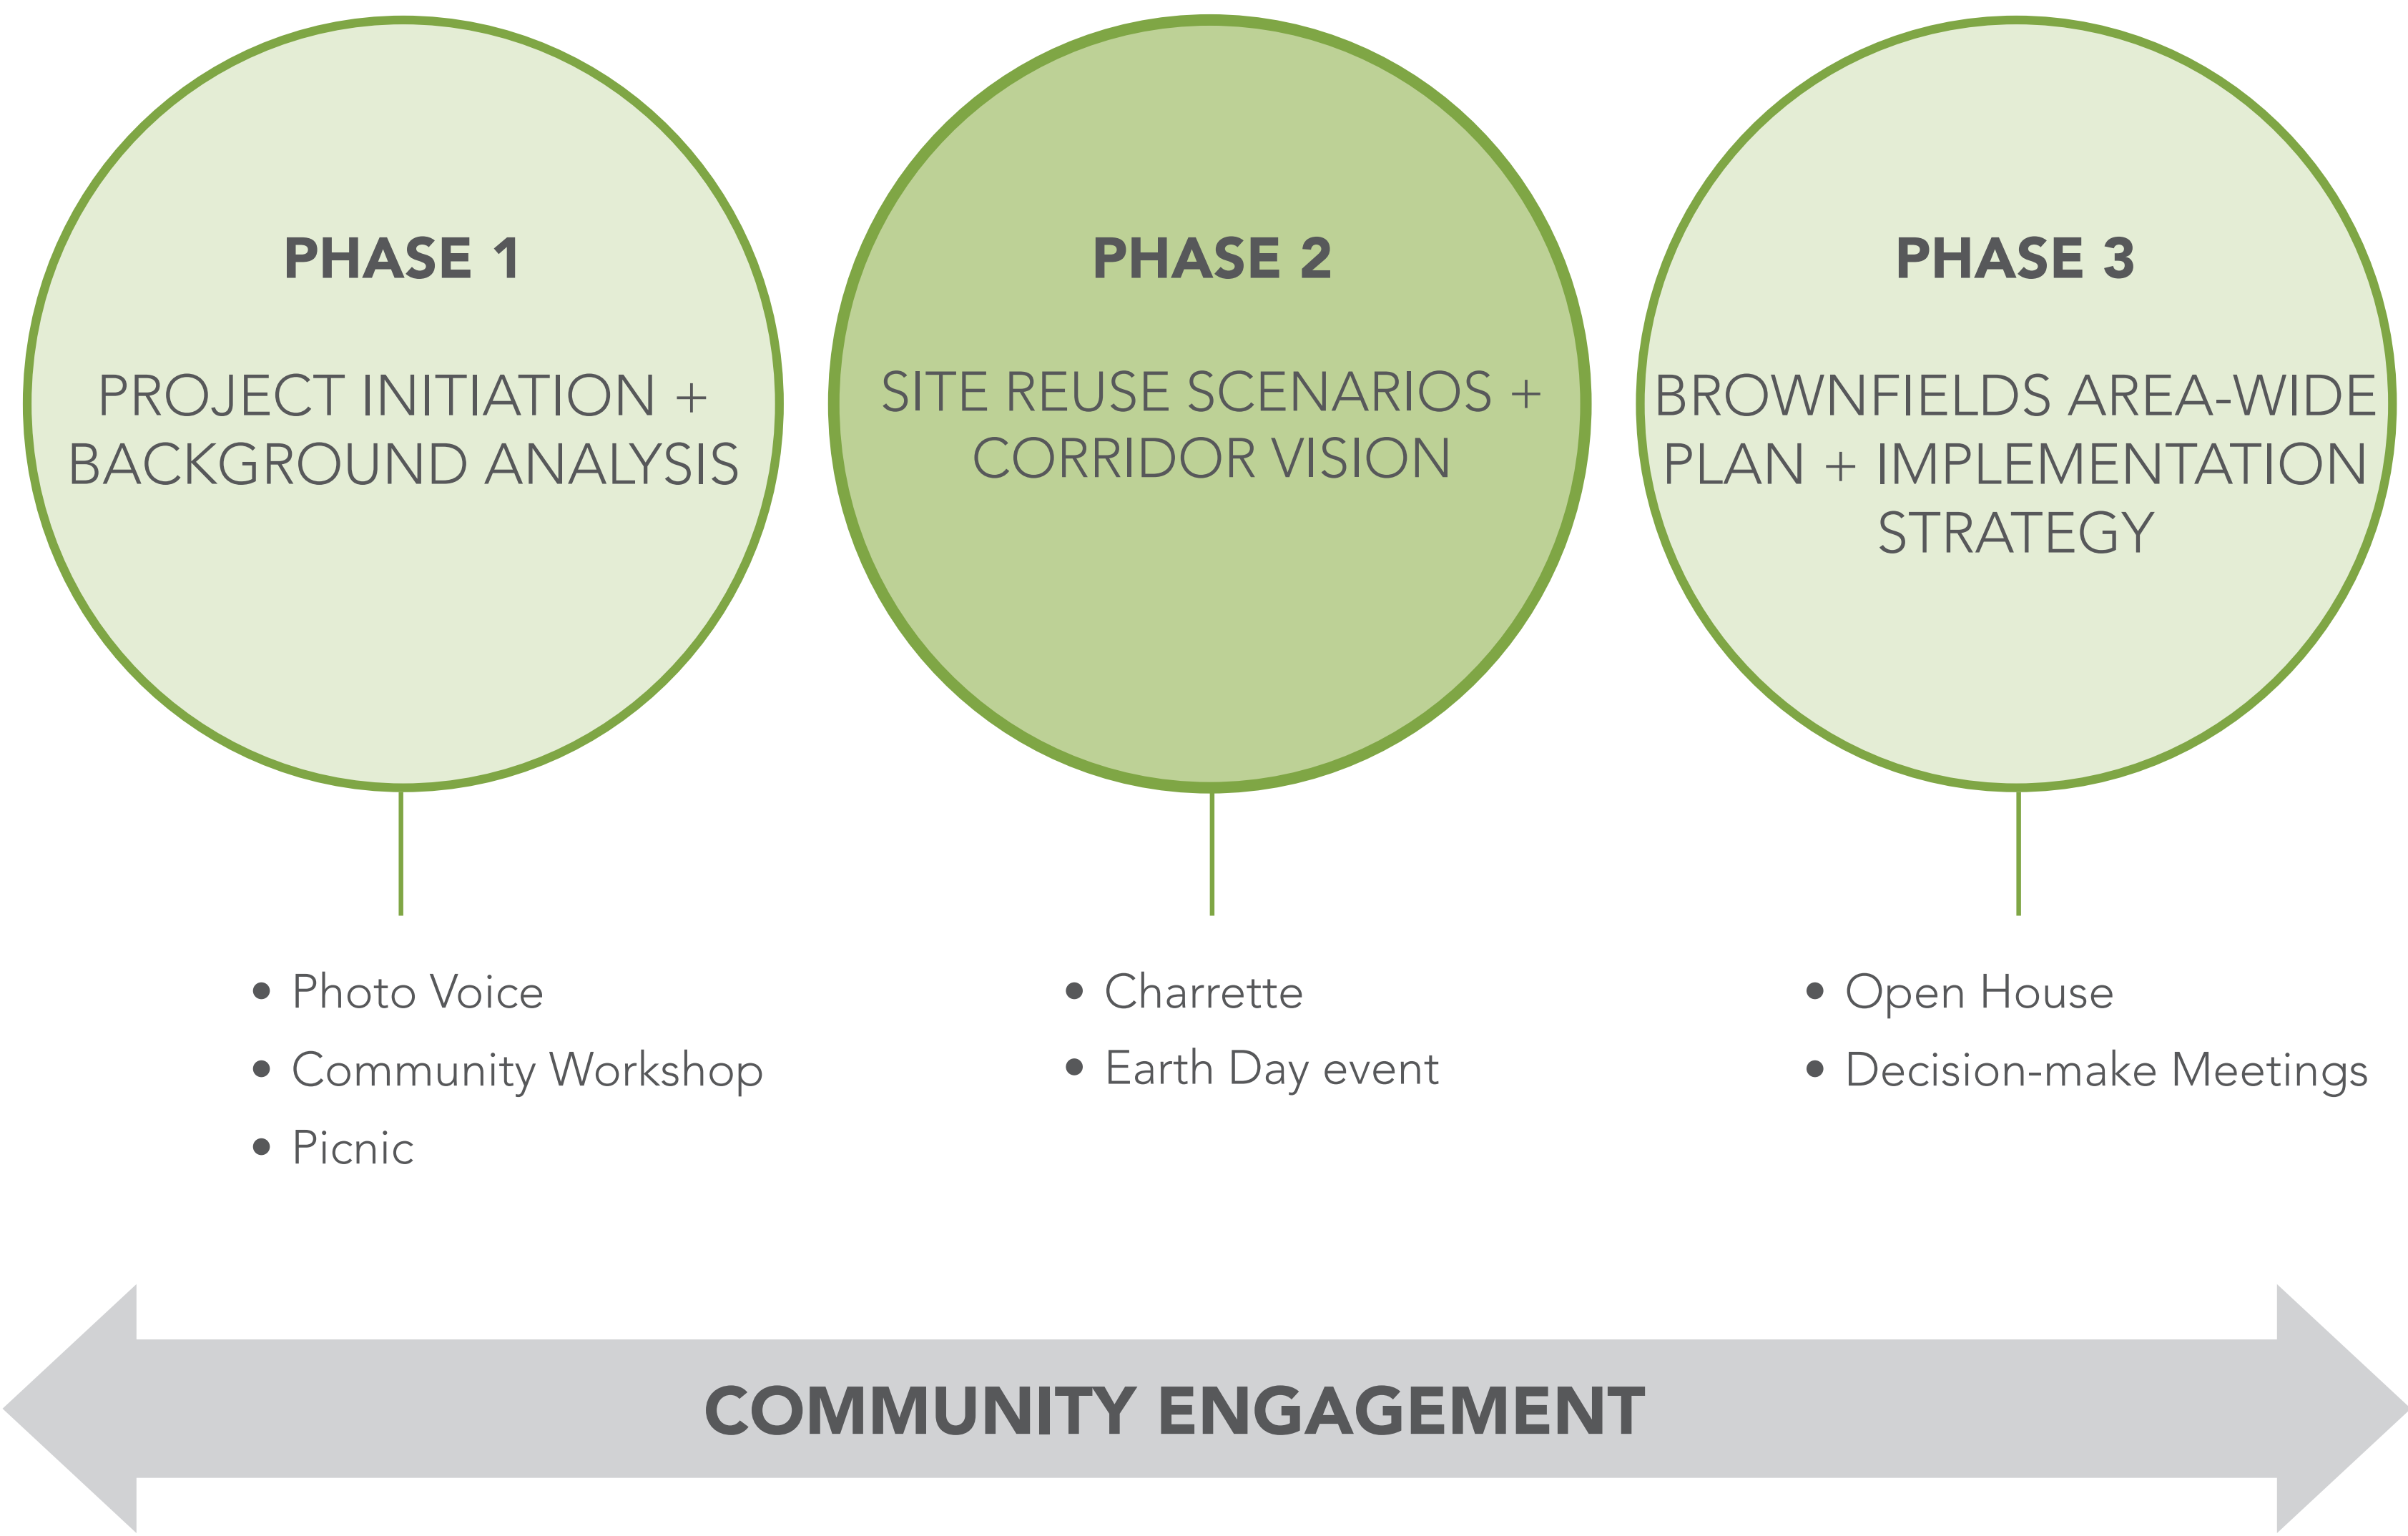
PHASE 1

PROJECT INITIATION + BACKGROUND ANALYSIS

PHASE 2

SITE REUSE SCENARIOS + CORRIDOR VISION

PHASE 3

BROWNFIELDS AREA-WIDE PLAN + IMPLEMENTATION STRATEGY

- Photo Voice
- Community Workshop
- Picnic

- Charrette
- Earth Day event

- Open House
- Decision-make Meetings

COMMUNITY ENGAGEMENT